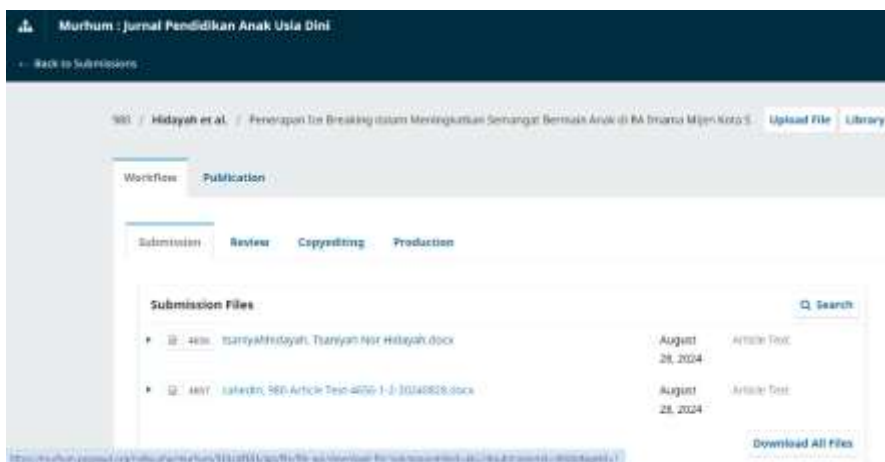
Murhum : Jurnal Pendidikan Anak Usia Dini

← Back to Submissions

980 / Hidayah et al. / Penerapan Ice Breaking dalam Meningkatkan Semangat Bermain Anak di RA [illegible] Mijen Kota S

Upload File Library

Workflow Publication

Submission Review Copyediting Production

Submission Files

Q Search

4656 tsaniyahhidayah, Tsaniyah Nor Hidayah.docx August 28, 2024 Article Text

4697 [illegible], 980-Article Text-4656-1-2-20240828.docx August 28, 2024 Article Text

Download All Files

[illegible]